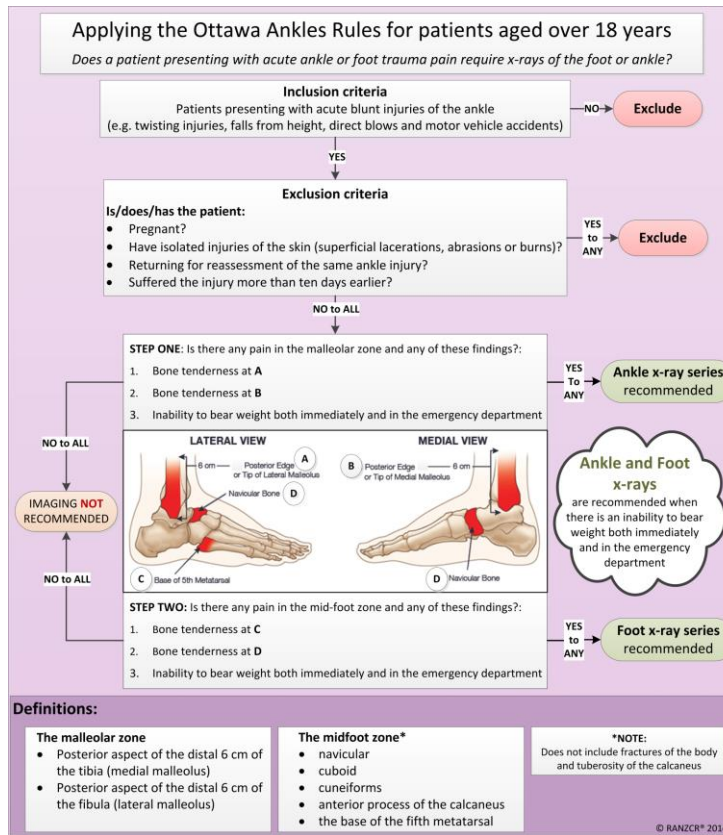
Applying the Ottawa Ankles Rules for patients aged over 18 years

Does a patient presenting with acute ankle or foot trauma pain require x-rays of the foot or ankle?

Inclusion criteria
Patients presenting with acute blunt injuries of the ankle (e.g. twisting injuries, falls from height, direct blows and motor vehicle accidents)

NO → Exclude

YES

Exclusion criteria
Is/does/has the patient:
- Pregnant?
- Have isolated injuries of the skin (superficial lacerations, abrasions or burns)?
- Returning for reassessment of the same ankle injury?
- Suffered the injury more than ten days earlier?

YES to ANY → Exclude

NO to ALL

STEP ONE: Is there any pain in the malleolar zone and any of these findings?:
1. Bone tenderness at A
2. Bone tenderness at B
3. Inability to bear weight both immediately and in the emergency department

YES To ANY → Ankle x-ray series recommended

NO to ALL

IMAGING NOT RECOMMENDED

NO to ALL

LATERAL VIEW
6 cm
A Posterior Edge or Tip of Lateral Malleolus
Navicular Bone D
C Base of 5th Metatarsal

MEDIAL VIEW
B Posterior Edge or Tip of Medial Malleolus
6 cm
D Navicular Bone

Ankle and Foot x-rays are recommended when there is an inability to bear weight both immediately and in the emergency department

STEP TWO: Is there any pain in the mid-foot zone and any of these findings?:
1. Bone tenderness at C
2. Bone tenderness at D
3. Inability to bear weight both immediately and in the emergency department

YES to ANY → Foot x-ray series recommended

Definitions:

The malleolar zone
- Posterior aspect of the distal 6 cm of the tibia (medial malleolus)
- Posterior aspect of the distal 6 cm of the fibula (lateral malleolus)

The midfoot zone*
- navicular
- cuboid
- cuneiforms
- anterior process of the calcaneus
- the base of the fifth metatarsal

*NOTE:
Does not include fractures of the body and tuberosity of the calcaneus

© RANZCR® 201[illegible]